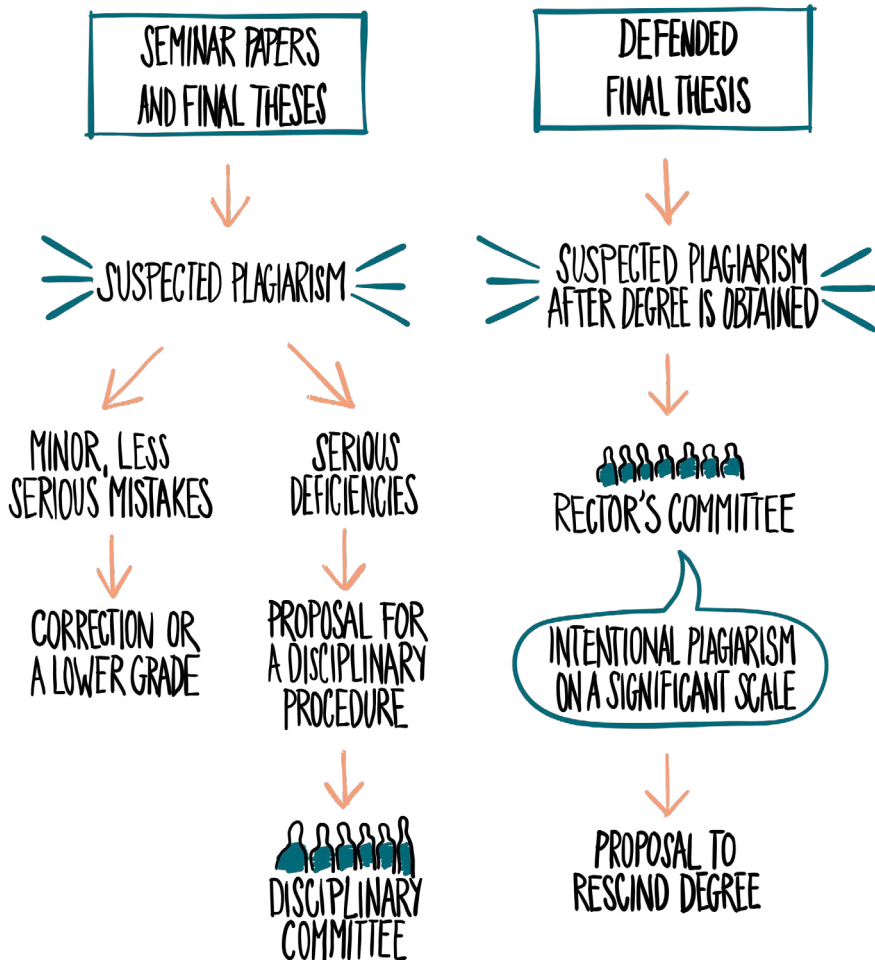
SEMINAR PAPERS AND FINAL THESES

SUSPECTED PLAGIARISM

MINOR, LESS SERIOUS MISTAKES

CORRECTION OR A LOWER GRADE

SERIOUS DEFICIENCIES

PROPOSAL FOR A DISCIPLINARY PROCEDURE

DISCIPLINARY COMMITTEE

DEFENDED FINAL THESIS

SUSPECTED PLAGIARISM AFTER DEGREE IS OBTAINED

RECTOR'S COMMITTEE

INTENTIONAL PLAGIARISM ON A SIGNIFICANT SCALE

PROPOSAL TO RESCIND DEGREE